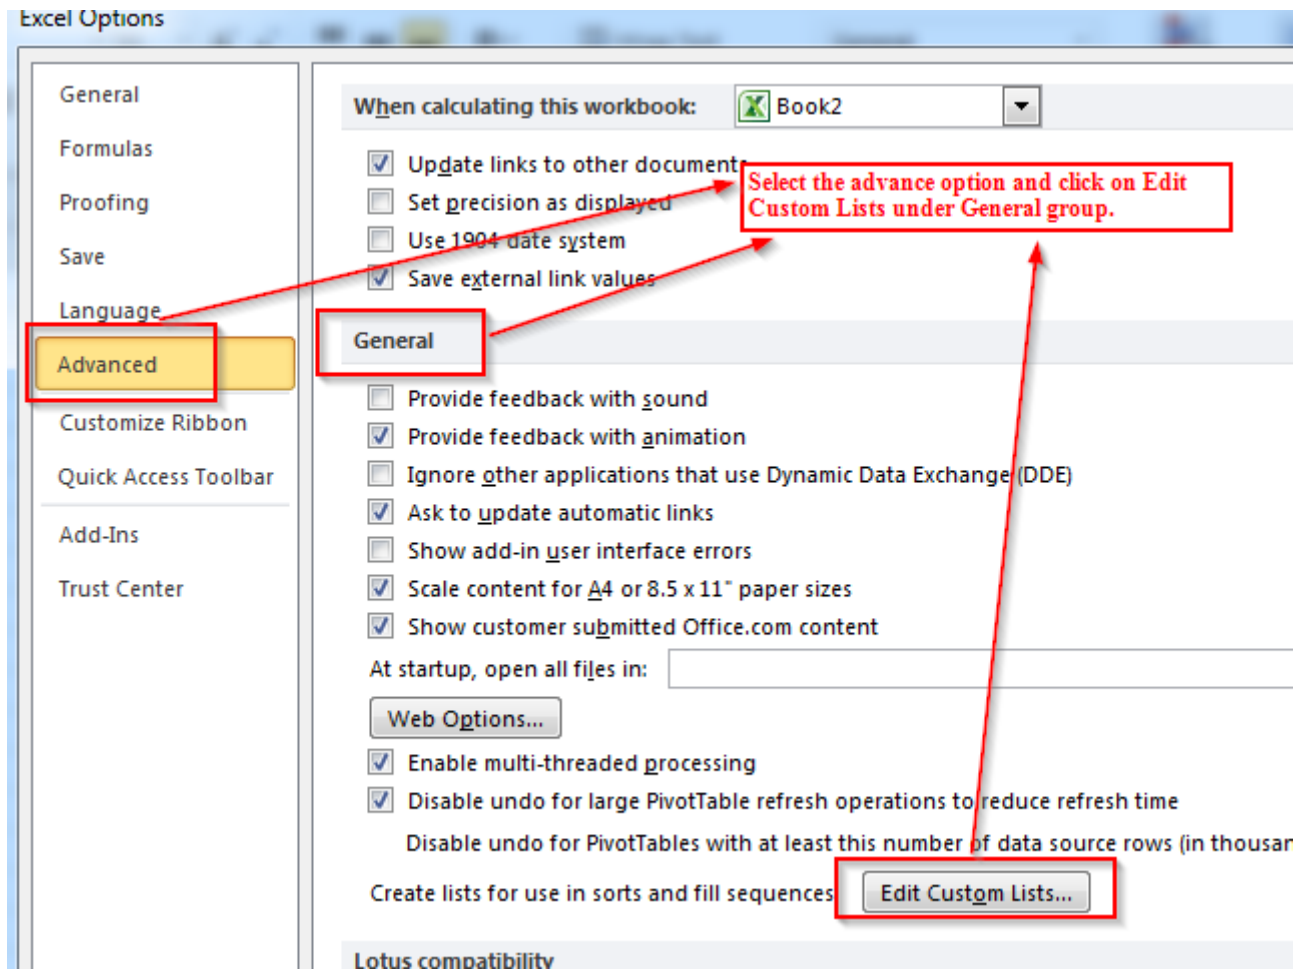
Excel Options

General
Formulas
Proofing
Save
Language
Advanced
Customize Ribbon
Quick Access Toolbar
Add-Ins
Trust Center

When calculating this workbook: Book2

Update links to other documents
Set precision as displayed
Use 1904 date system
Save external link values

Select the advance option and click on Edit Custom Lists under General group.

General

Provide feedback with sound
Provide feedback with animation
Ignore other applications that use Dynamic Data Exchange (DDE)
Ask to update automatic links
Show add-in user interface errors
Scale content for A4 or 8.5 x 11" paper sizes
Show customer submitted Office.com content
At startup, open all files in:
Web Options...
Enable multi-threaded processing
Disable undo for large PivotTable refresh operations to reduce refresh time
Disable undo for PivotTables with at least this number of data source rows (in thousar
Create lists for use in sorts and fill sequences: Edit Custom Lists...

Lotus compatibility